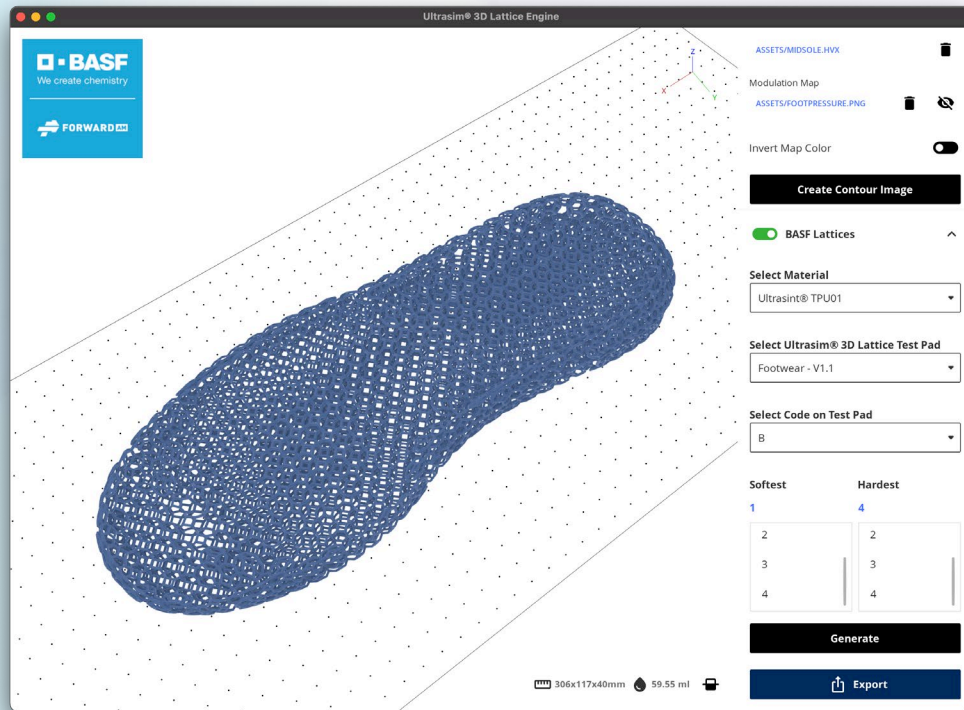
Ultrasim® 3D Lattice Engine

BASF
We create chemistry

FORWARD AM

Z
X
Y

ASSETS/MIDSOLE.HVX

Modulation Map
ASSETS/FOOTPRESSURE.PNG

Invert Map Color

Create Contour Image

BASF Lattices

Select Material
Ultrasint® TPU01

Select Ultrasim® 3D Lattice Test Pad
Footwear - V1.1

Select Code on Test Pad
B

Softest
1
2
3
4

Hardest
4
2
3
4

Generate

Export

306x117x40mm 59.55 ml